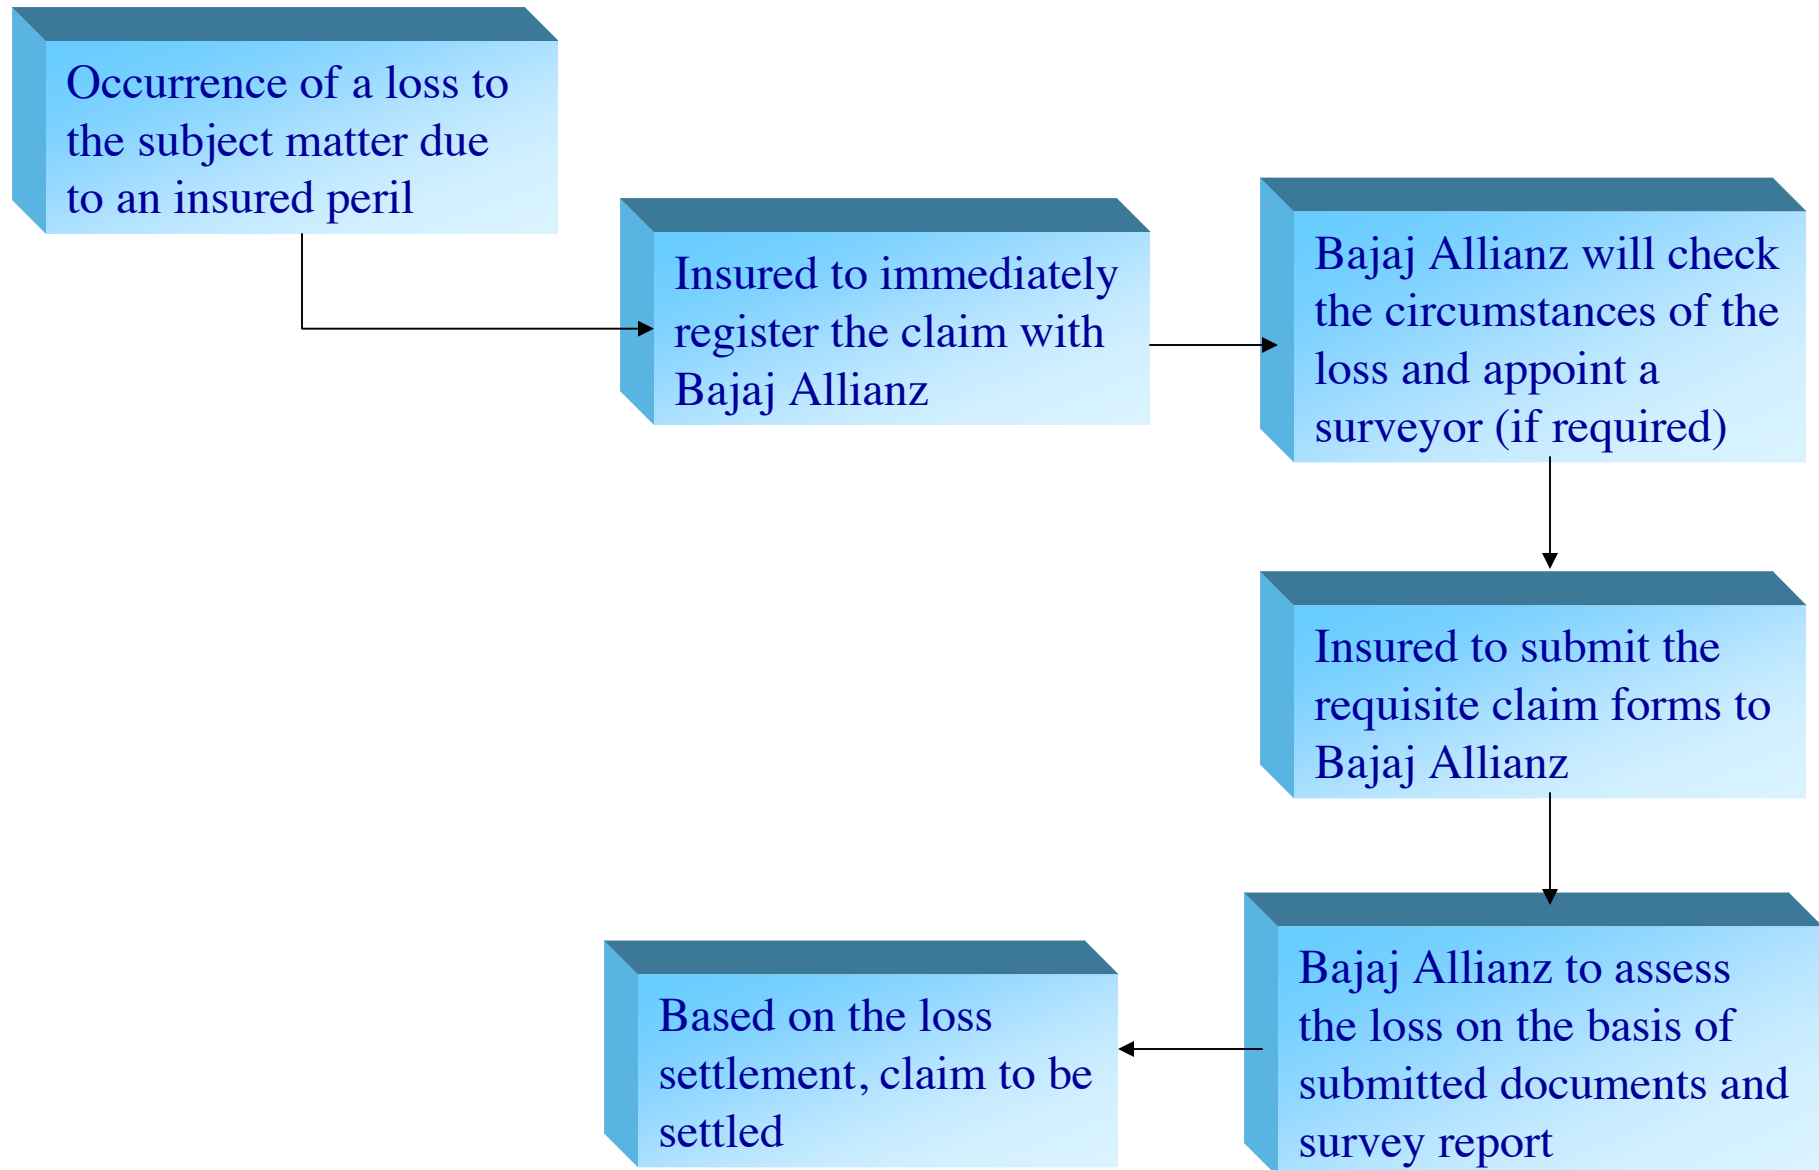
Occurrence of a loss to the subject matter due to an insured peril

Insured to immediately register the claim with Bajaj Allianz

Bajaj Allianz will check the circumstances of the loss and appoint a surveyor (if required)

Insured to submit the requisite claim forms to Bajaj Allianz

Bajaj Allianz to assess the loss on the basis of submitted documents and survey report

Based on the loss settlement, claim to be settled